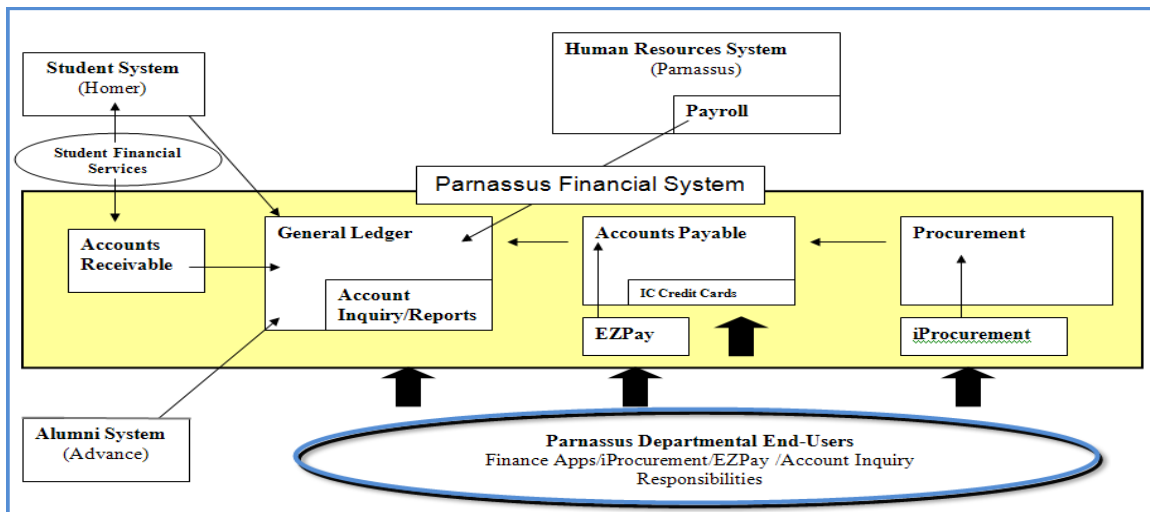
Student System
(Homer)

Student Financial Services

Human Resources System
(Parnassus)

Payroll

Parnassus Financial System

Accounts Receivable

General Ledger

Account Inquiry/Reports

Accounts Payable

IC Credit Cards

EZPay

Procurement

iProcurement

Alumni System
(Advance)

Parnassus Departmental End-Users
Finance Apps/iProcurement/EZPay /Account Inquiry Responsibilities